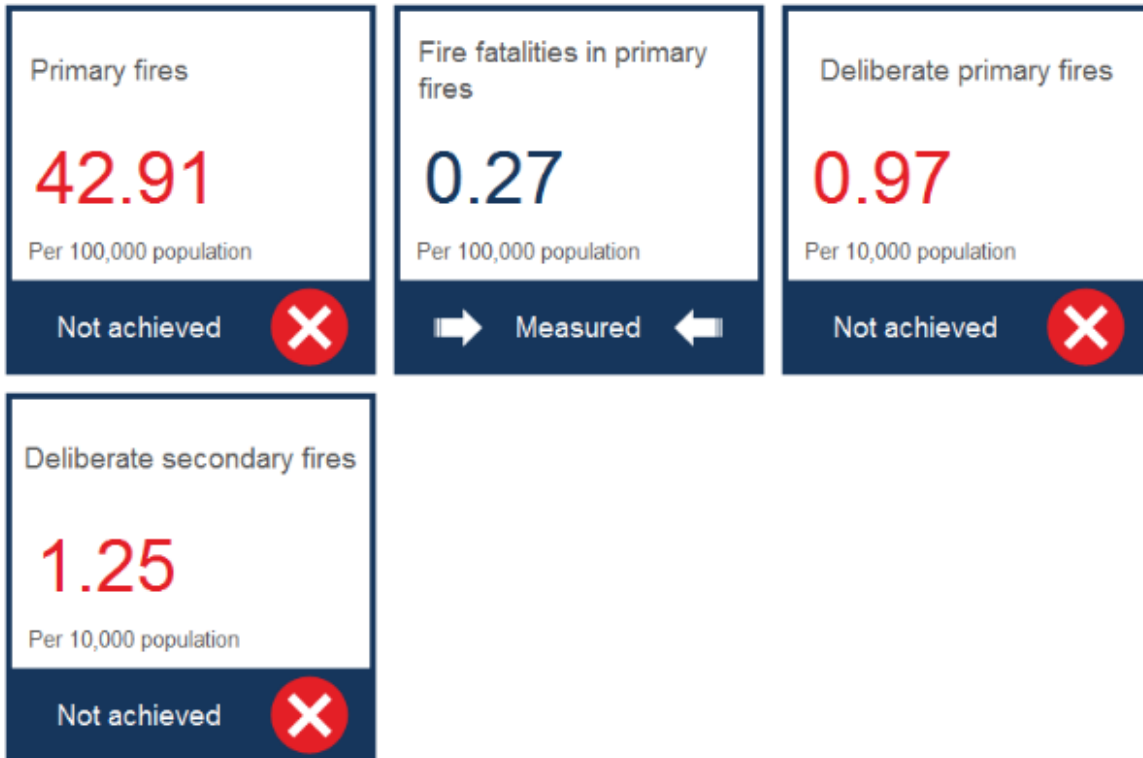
Primary fires

42.91

Per 100,000 population

Not achieved

Fire fatalities in primary fires

0.27

Per 100,000 population

Measured

Deliberate primary fires

0.97

Per 10,000 population

Not achieved

Deliberate secondary fires

1.25

Per 10,000 population

Not achieved